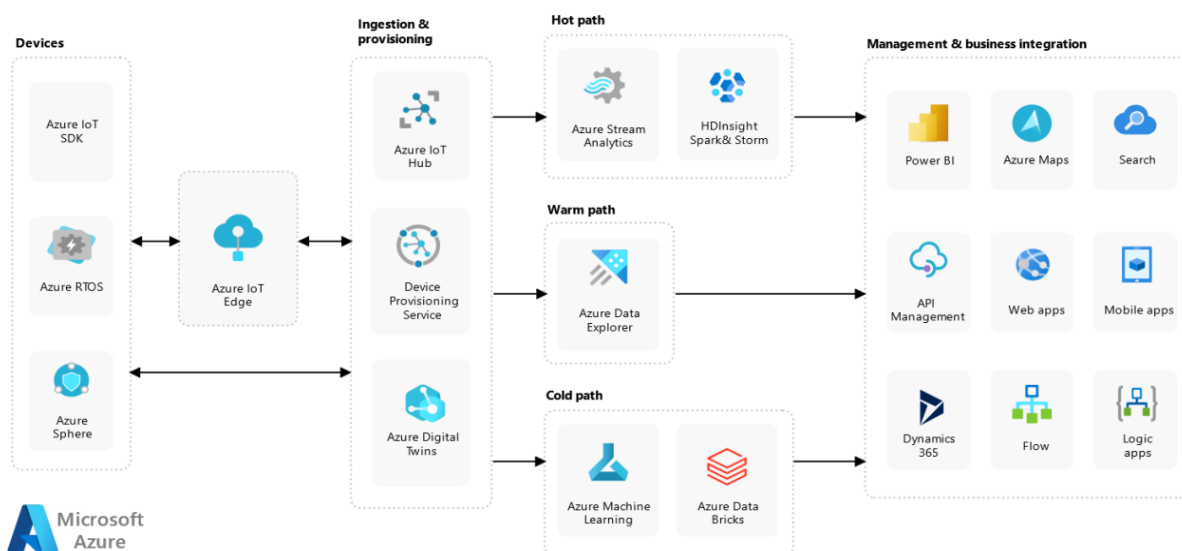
Devices

Azure IoT SDK

Azure RTOS

Azure Sphere

Azure IoT Edge

Ingestion & provisioning

Azure IoT Hub

Device Provisioning Service

Azure Digital Twins

Hot path

Azure Stream Analytics

HDInsight Spark& Storm

Warm path

Azure Data Explorer

Cold path

Azure Machine Learning

Azure Data Bricks

Management & business integration

Power BI

Azure Maps

Search

API Management

Web apps

Mobile apps

Dynamics 365

Flow

Logic apps

Microsoft Azure